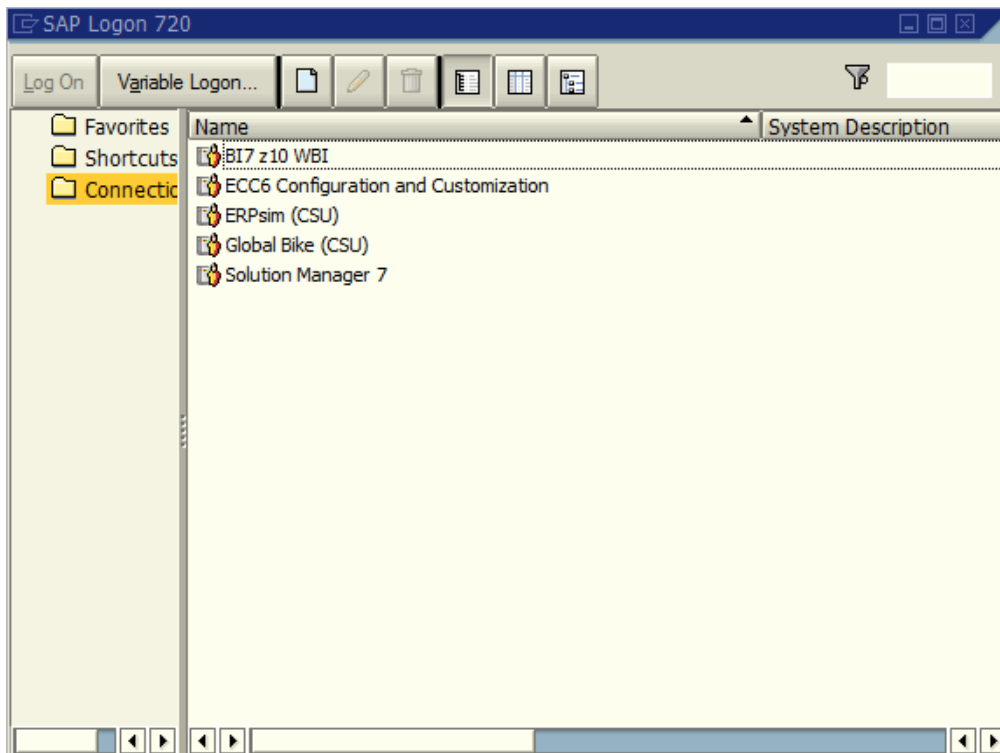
SAP Logon 720

Log On
Variable Logon...

Favorites
Shortcuts
Connectic

| Name | System Description |
|---|---|
| BI7 z10 WBI | |
| ECC6 Configuration and Customization | |
| ERPsim (CSU) | |
| Global Bike (CSU) | |
| Solution Manager 7 | |